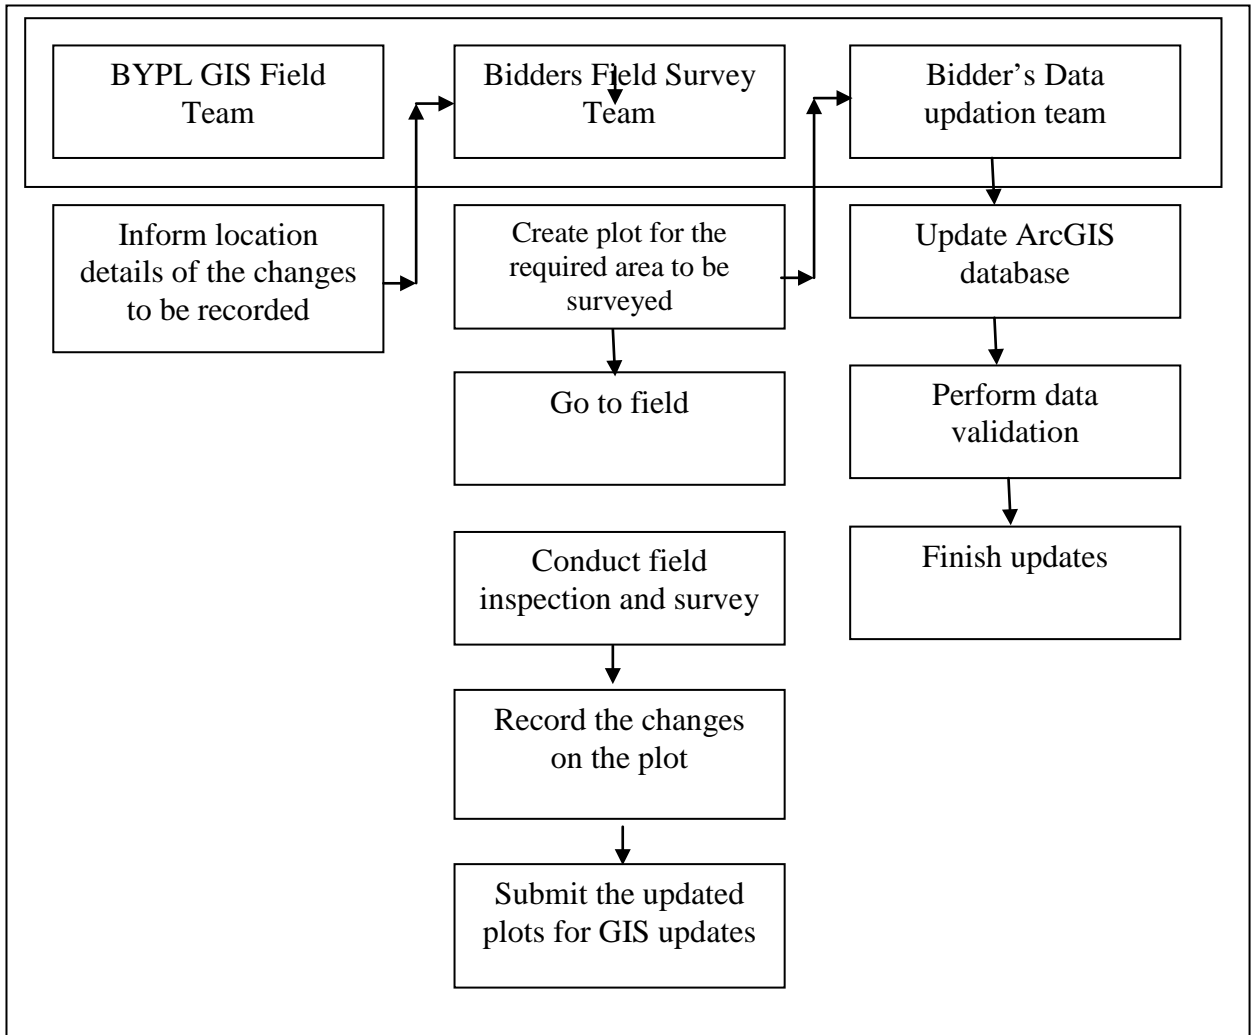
BYPL GIS Field Team

Bidders Field Survey Team

Bidder's Data updation team

Inform location details of the changes to be recorded

Create plot for the required area to be surveyed

Go to field

Conduct field inspection and survey

Record the changes on the plot

Submit the updated plots for GIS updates

Update ArcGIS database

Perform data validation

Finish updates